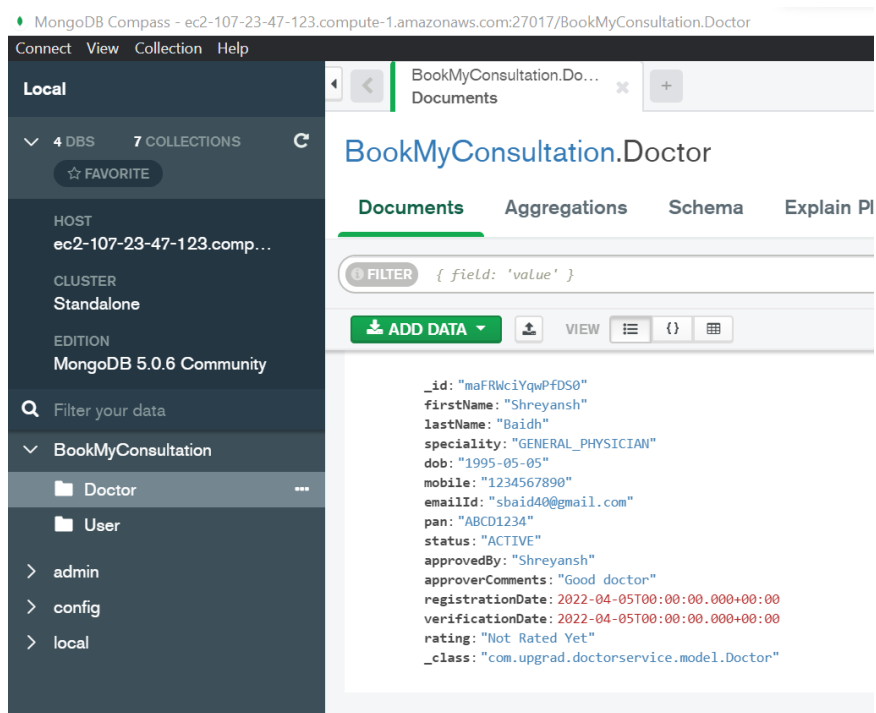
MongoDB Compass - ec2-107-23-47-123.compute-1.amazonaws.com:27017/BookMyConsultation.Doctor

Connect View Collection Help

Local

4 DBS 7 COLLECTIONS

☆ FAVORITE

HOST
ec2-107-23-47-123.comp...

CLUSTER
Standalone

EDITION
MongoDB 5.0.6 Community

Filter your data

BookMyConsultation

Doctor

User

admin

config

local

BookMyConsultation.Do...
Documents

BookMyConsultation.Doctor

Documents Aggregations Schema Explain Pl

FILTER { field: 'value' }

ADD DATA

VIEW

_id: "maFRWciYqwPfDS0"
firstName: "Shreyansh"
lastName: "Baidh"
speciality: "GENERAL_PHYSICIAN"
dob: "1995-05-05"
mobile: "1234567890"
emailId: "sbaid40@gmail.com"
pan: "ABCD1234"
status: "ACTIVE"
approvedBy: "Shreyansh"
approverComments: "Good doctor"
registrationDate: 2022-04-05T00:00:00.000+00:00
verificationDate: 2022-04-05T00:00:00.000+00:00
rating: "Not Rated Yet"
_class: "com.upgrad.doctorservice.model.Doctor"